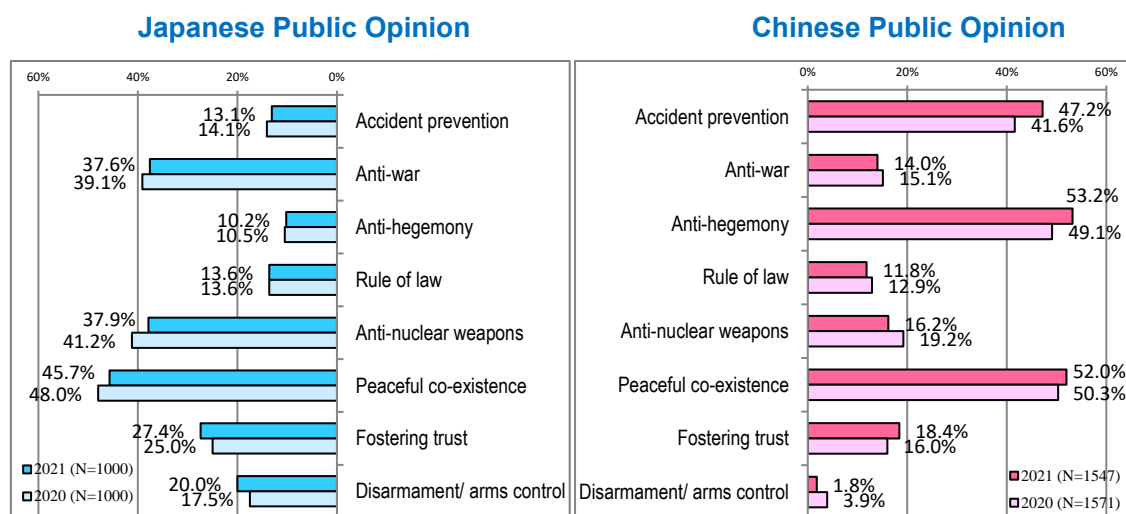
Japanese Public Opinion

60% 40% 20% 0%

Accident prevention 13.1% 14.1%

Anti-war 37.6% 39.1%

Anti-hegemony 10.2% 10.5%

Rule of law 13.6% 13.6%

Anti-nuclear weapons 37.9% 41.2%

Peaceful co-existence 45.7% 48.0%

Fostering trust 27.4% 25.0%

Disarmament/ arms control 20.0% 17.5%

2021 (N=1000)
2020 (N=1000)

Chinese Public Opinion

0% 20% 40% 60%

Accident prevention 47.2% 41.6%

Anti-war 14.0% 15.1%

Anti-hegemony 53.2% 49.1%

Rule of law 11.8% 12.9%

Anti-nuclear weapons 16.2% 19.2%

Peaceful co-existence 52.0% 50.3%

Fostering trust 18.4% 16.0%

Disarmament/ arms control 1.8% 3.9%

2021 (N=1547)
2020 (N=1571)